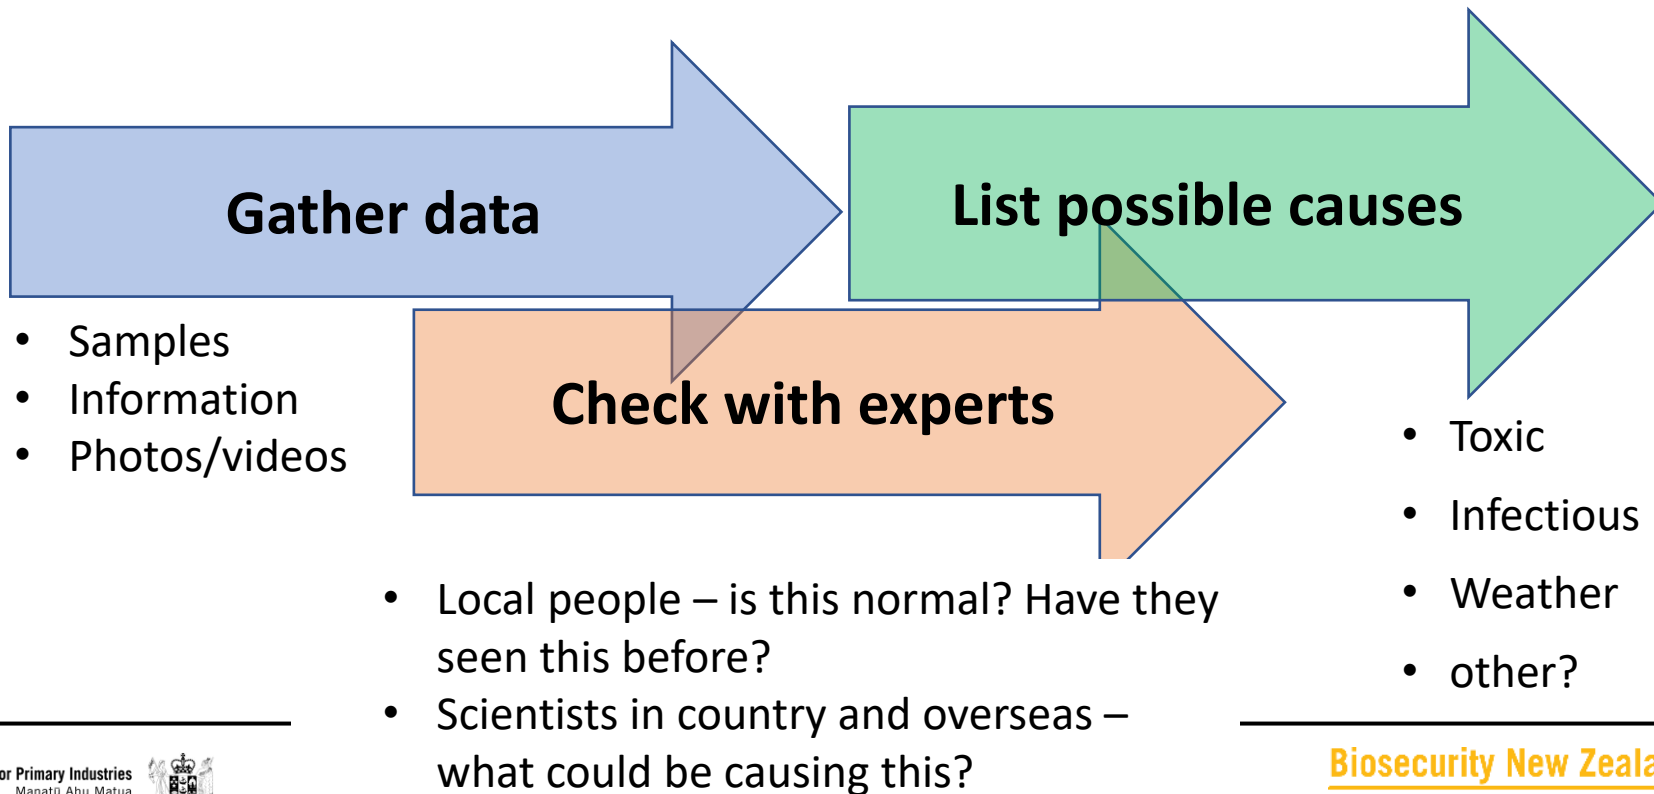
Gather data

- Samples
- Information
- Photos/videos

List possible causes

Check with experts

- Toxic
- Infectious
- Weather
- other?

- Local people – is this normal? Have they seen this before?
- Scientists in country and overseas – what could be causing this?

or Primary Industries
Manatū Ahu Matua

Biosecurity New Zeala